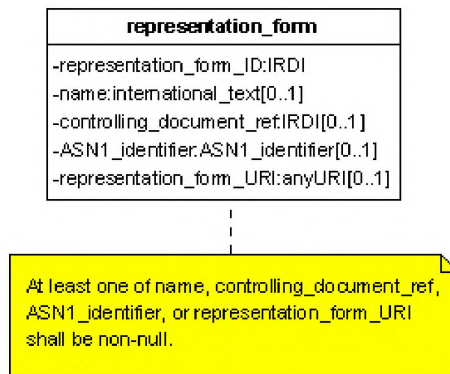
**representation_form**

-representation_form_ID:IRDI
-name:international_text[0..1]
-controlling_document_ref:IRDI[0..1]
-ASN1_identifier:ASN1_identifier[0..1]
-representation_form_URI:anyURI[0..1]

At least one of name, controlling_document_ref, ASN1_identifier, or representation_form_URI shall be non-null.